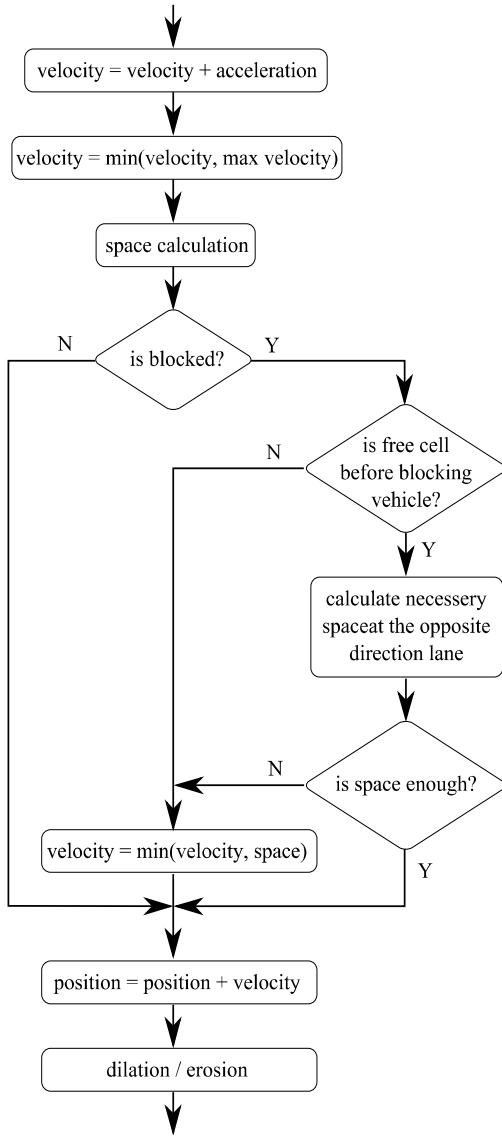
velocity = velocity + acceleration

velocity = min(velocity, max velocity)

space calculation

N

is blocked?

Y

N

is free cell before blocking vehicle?

Y

calculate necessery spaceat the opposite direction lane

N

is space enough?

velocity = min(velocity, space)

Y

position = position + velocity

dilation / erosion